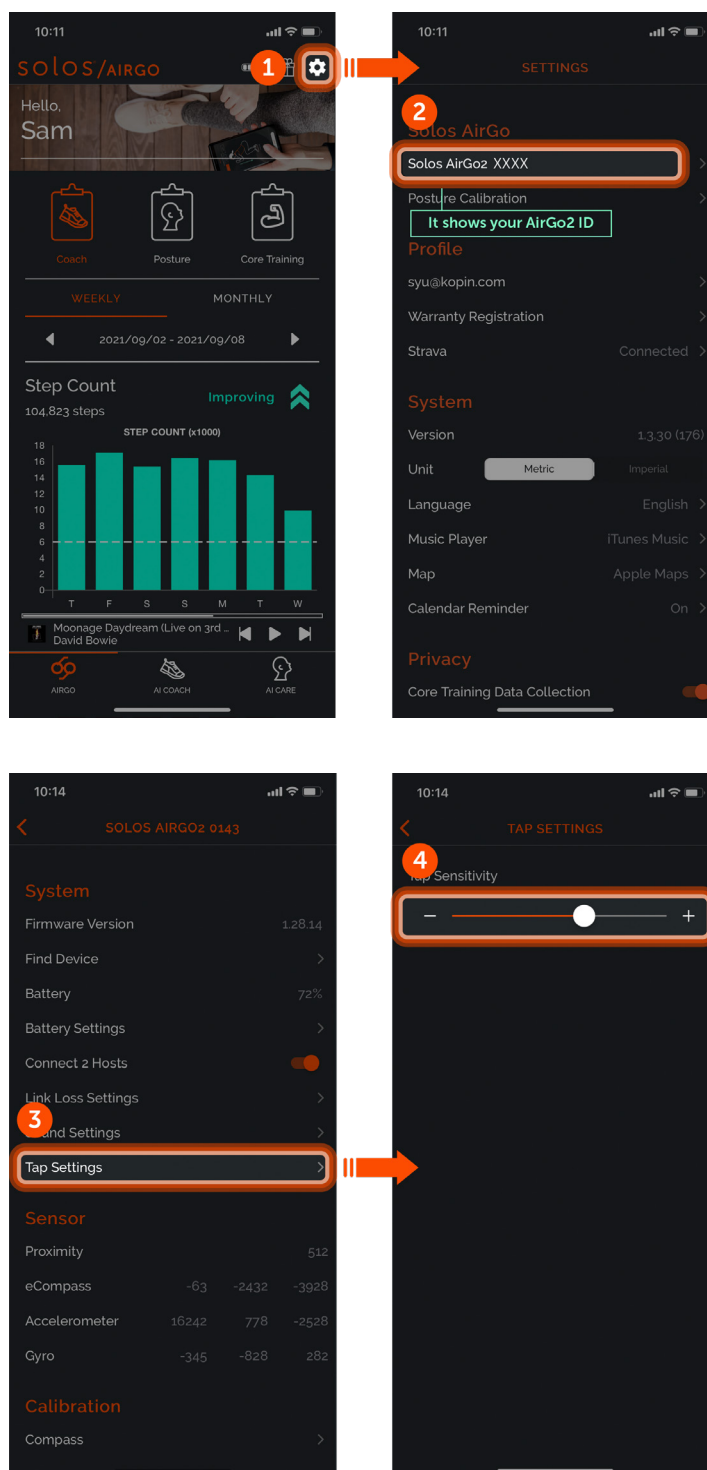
10:11

solos/AIRGO

1

Hello,
Sam

Coach
Posture
Core Training

WEEKLY
MONTHLY

2021/09/02 - 2021/09/08

Step Count
104,823 steps
Improving

STEP COUNT (x1000)

18
16
14
12
10
8
6
4
2
0

T F S S M T W

Moonage Daydream (Live on 3rd ...
David Bowie

AIRGO
AI COACH
AI CARE

10:11

SETTINGS

2

Solos AirGo
Solos AirGo2 XXXX
Posture Calibration
It shows your AirGo2 ID

Profile
syu@kopin.com
Warranty Registration
Strava Connected

System
Version 1.3.30 (176)
Unit Metric Imperial
Language English
Music Player iTunes Music
Map Apple Maps
Calendar Reminder On

Privacy
Core Training Data Collection

10:14

SOLOS AIRGO2 0143

System
Firmware Version 1.28.14
Find Device
Battery 72%
Battery Settings
Connect 2 Hosts
Link Loss Settings
3
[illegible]and Settings
Tap Settings

Sensor
Proximity 512
eCompass -63 -2432 -3928
Accelerometer 16242 778 -2528
Gyro -345 -828 282

Calibration
Compass

10:14

TAP SETTINGS

4
Tap Sensitivity
− +